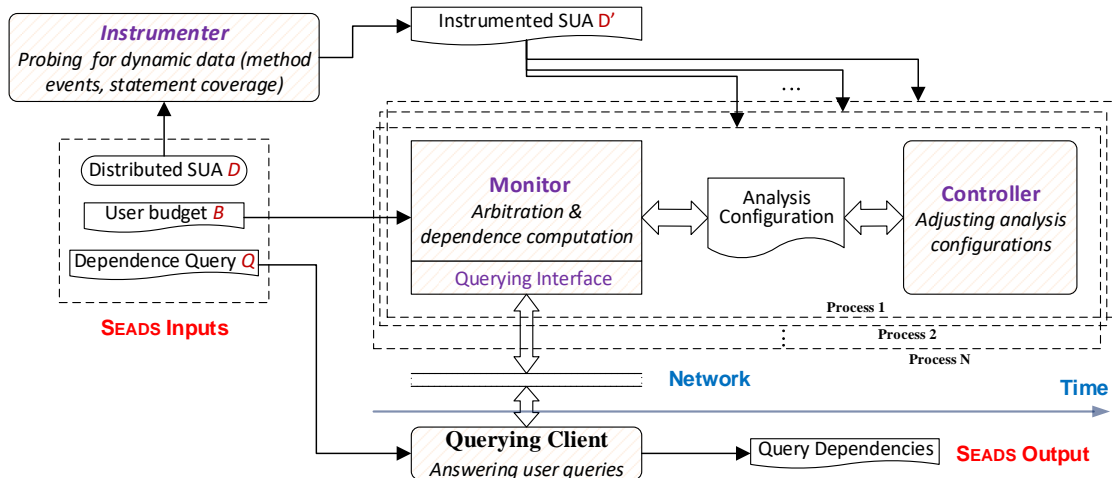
Instrumenter
Probing for dynamic data (method events, statement coverage)

Instrumented SUA D'

...

Distributed SUA D

User budget B

Dependence Query Q

SEADS Inputs

Monitor
Arbitration & dependence computation

Querying Interface

Analysis Configuration

Controller
Adjusting analysis configurations

Process 1

Process 2

Process N

Network

Time

Querying Client
Answering user queries

Query Dependencies

SEADS Output